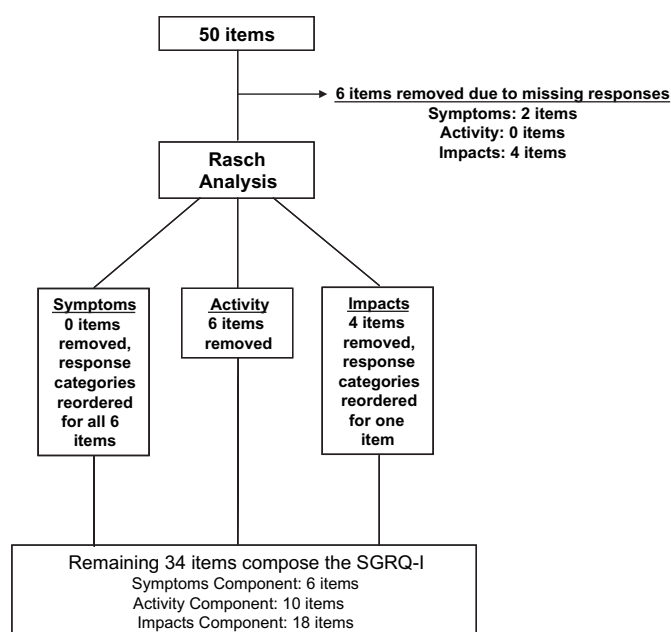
50 items

6 items removed due to missing responses
Symptoms: 2 items
Activity: 0 items
Impacts: 4 items

Rasch Analysis

Symptoms
0 items removed, response categories reordered for all 6 items

Activity
6 items removed

Impacts
4 items removed, response categories reordered for one item

Remaining 34 items compose the SGRQ-I
Symptoms Component: 6 items
Activity Component: 10 items
Impacts Component: 18 items